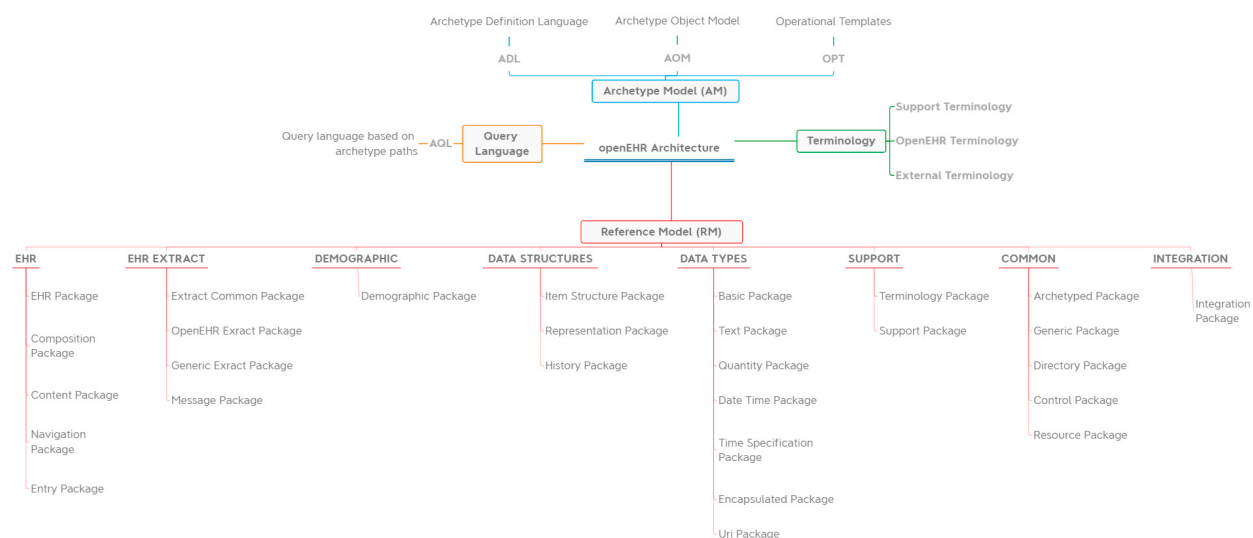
Archetype Definition Language
Archetype Object Model
Operational Templates

ADL
AOM
OPT

Archetype Model (AM)

Support Terminology
OpenEHR Terminology
External Terminology

Terminology

Query language based on archetype paths
AQL
Query Language

openEHR Architecture

Reference Model (RM)

EHR
EHR Package
Composition Package
Content Package
Navigation Package
Entry Package

EHR EXTRACT
Extract Common Package
OpenEHR Exract Package
Generic Exract Package
Message Package

DEMOGRAPHIC
Demographic Package

DATA STRUCTURES
Item Structure Package
Representation Package
History Package

DATA TYPES
Basic Package
Text Package
Quantity Package
Date Time Package
Time Specification Package
Encapsulated Package
Uri Package

SUPPORT
Terminology Package
Support Package

COMMON
Archetyped Package
Generic Package
Directory Package
Control Package
Resource Package

INTEGRATION
Integration Package